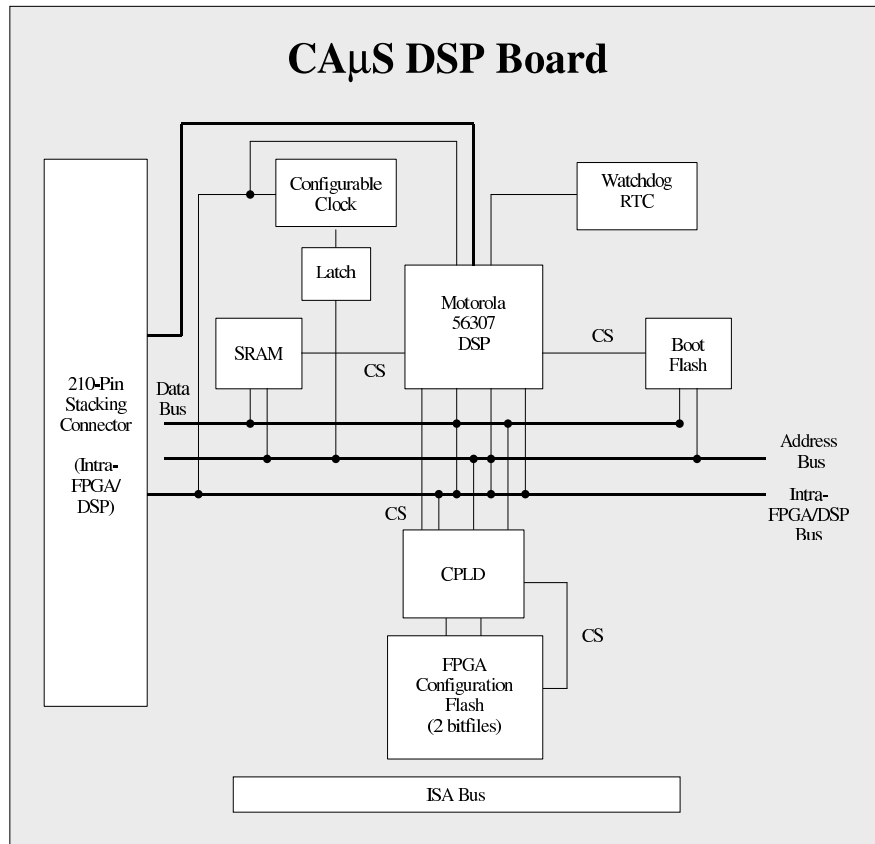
CAμS DSP Board

Configurable Clock

Watchdog RTC

Latch

Motorola 56307 DSP

SRAM

CS

CS

Boot Flash

210-Pin Stacking Connector

(Intra-FPGA/ DSP)

Data Bus

Address Bus

Intra-FPGA/DSP Bus

CS

CPLD

CS

FPGA Configuration Flash (2 bitfiles)

ISA Bus